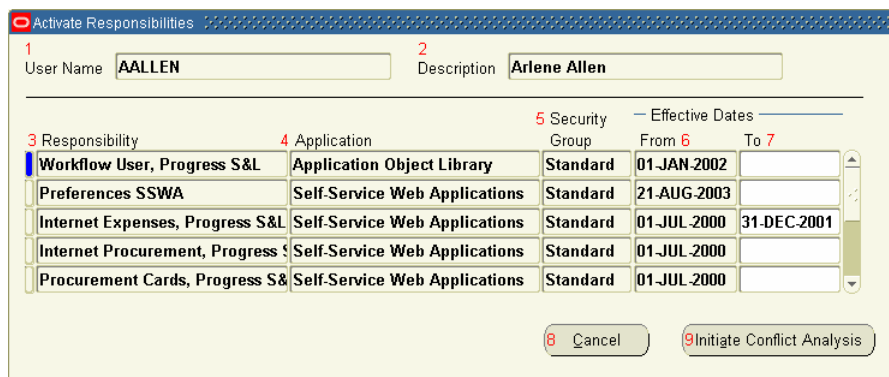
Activate Responsibilities

1
User Name AALLEN

2
Description Arlene Allen

| 3 Responsibility | 4 Application | 5 Security Group | Effective Dates From 6 | To 7 |
|---|---|---|---|---|
| Workflow User, Progress S&L | Application Object Library | Standard | 01-JAN-2002 | |
| Preferences SSWA | Self-Service Web Applications | Standard | 21-AUG-2003 | |
| Internet Expenses, Progress S&L | Self-Service Web Applications | Standard | 01-JUL-2000 | 31-DEC-2001 |
| Internet Procurement, Progress S | Self-Service Web Applications | Standard | 01-JUL-2000 | |
| Procurement Cards, Progress S& | Self-Service Web Applications | Standard | 01-JUL-2000 | |

8 Cancel

9 Initiate Conflict Analysis